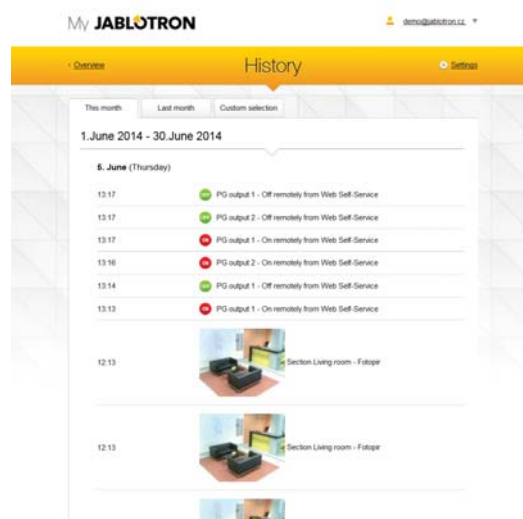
My JABLOTRON

demo@jablotron.cz

‹ Overview

History

Settings

This month

Last month

Custom selection

1.June 2014 - 30.June 2014

5. June (Thursday)

13:17 OFF PG output 1 - Off remotely from Web Self-Service

13:17 OFF PG output 2 - Off remotely from Web Self-Service

13:17 ON PG output 1 - On remotely from Web Self-Service

13:16 ON PG output 2 - On remotely from Web Self-Service

13:14 OFF PG output 1 - Off remotely from Web Self-Service

13:13 ON PG output 1 - On remotely from Web Self-Service

12:13 Section Living room - Fotopir

12:13 Section Living room - Fotopir